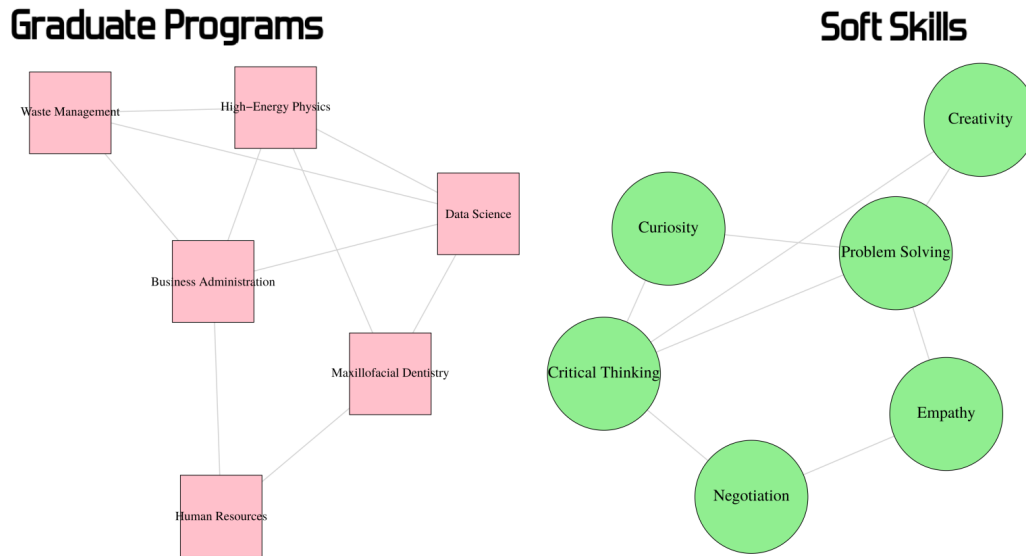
Graduate Programs

Waste Management

High−Energy Physics

Data Science

Business Administration

Maxillofacial Dentistry

Human Resources

Soft Skills

Creativity

Curiosity

Problem Solving

Critical Thinking

Empathy

Negotiation